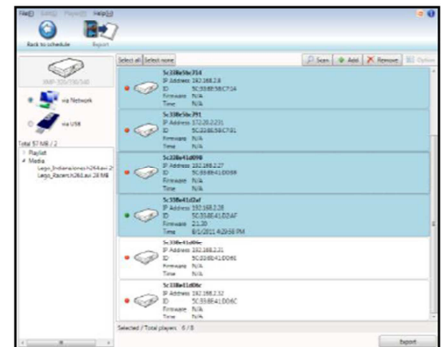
File(F) Setting Playlist(P) Help(H)

Back to schedule

Export

BMP 200/250/260

via Network

via USB

Total 57 MB / 2

Playlist

Media

Largo_Bricks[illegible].h264.avi 2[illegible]

Largo_Racers.h264.avi 28 MB

Select all

Select none

Scan

Add

Remove

Options

5c338e50e714
IP Address 168.2.8
ID 5C338E50E714
Firmware N/A
Time N/A

5c338e50e791
IP Address 172.20.2231
ID 5C338E50E791
Firmware N/A
Time N/A

5c338e41d098
IP Address 192.168.2.27
ID 5C338E41D098
Firmware N/A
Time N/A

5c338e41d2af
IP Address 192.168.2.28
ID 5C338E41D2AF
Firmware 2.1.20
Time 8/1/2011 4:20:58 PM

5c338e41d06c
IP Address 192.168.2.31
ID 5C338E41D06C
Firmware N/A
Time N/A

5c338e41d06c
IP Address 192.168.2.32
ID 5C338E41D06C
Firmware N/A
Time N/A

Selected / Total players: 6 / 8

Export